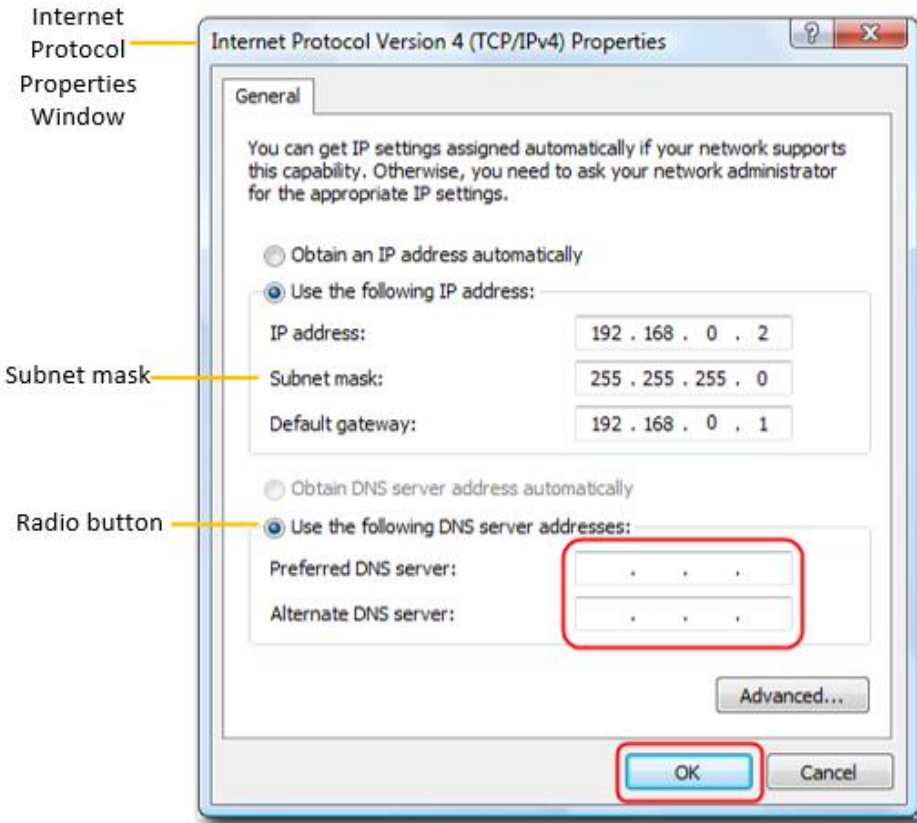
Internet Protocol Properties Window

Internet Protocol Version 4 (TCP/IPv4) Properties

?

X

General

You can get IP settings assigned automatically if your network supports this capability. Otherwise, you need to ask your network administrator for the appropriate IP settings.

Obtain an IP address automatically

Use the following IP address:

IP address: 192 . 168 . 0 . 2

Subnet mask

Subnet mask: 255 . 255 . 255 . 0

Default gateway: 192 . 168 . 0 . 1

Obtain DNS server address automatically

Radio button

Use the following DNS server addresses:

Preferred DNS server: . . .

Alternate DNS server: . . .

Advanced...

OK

Cancel